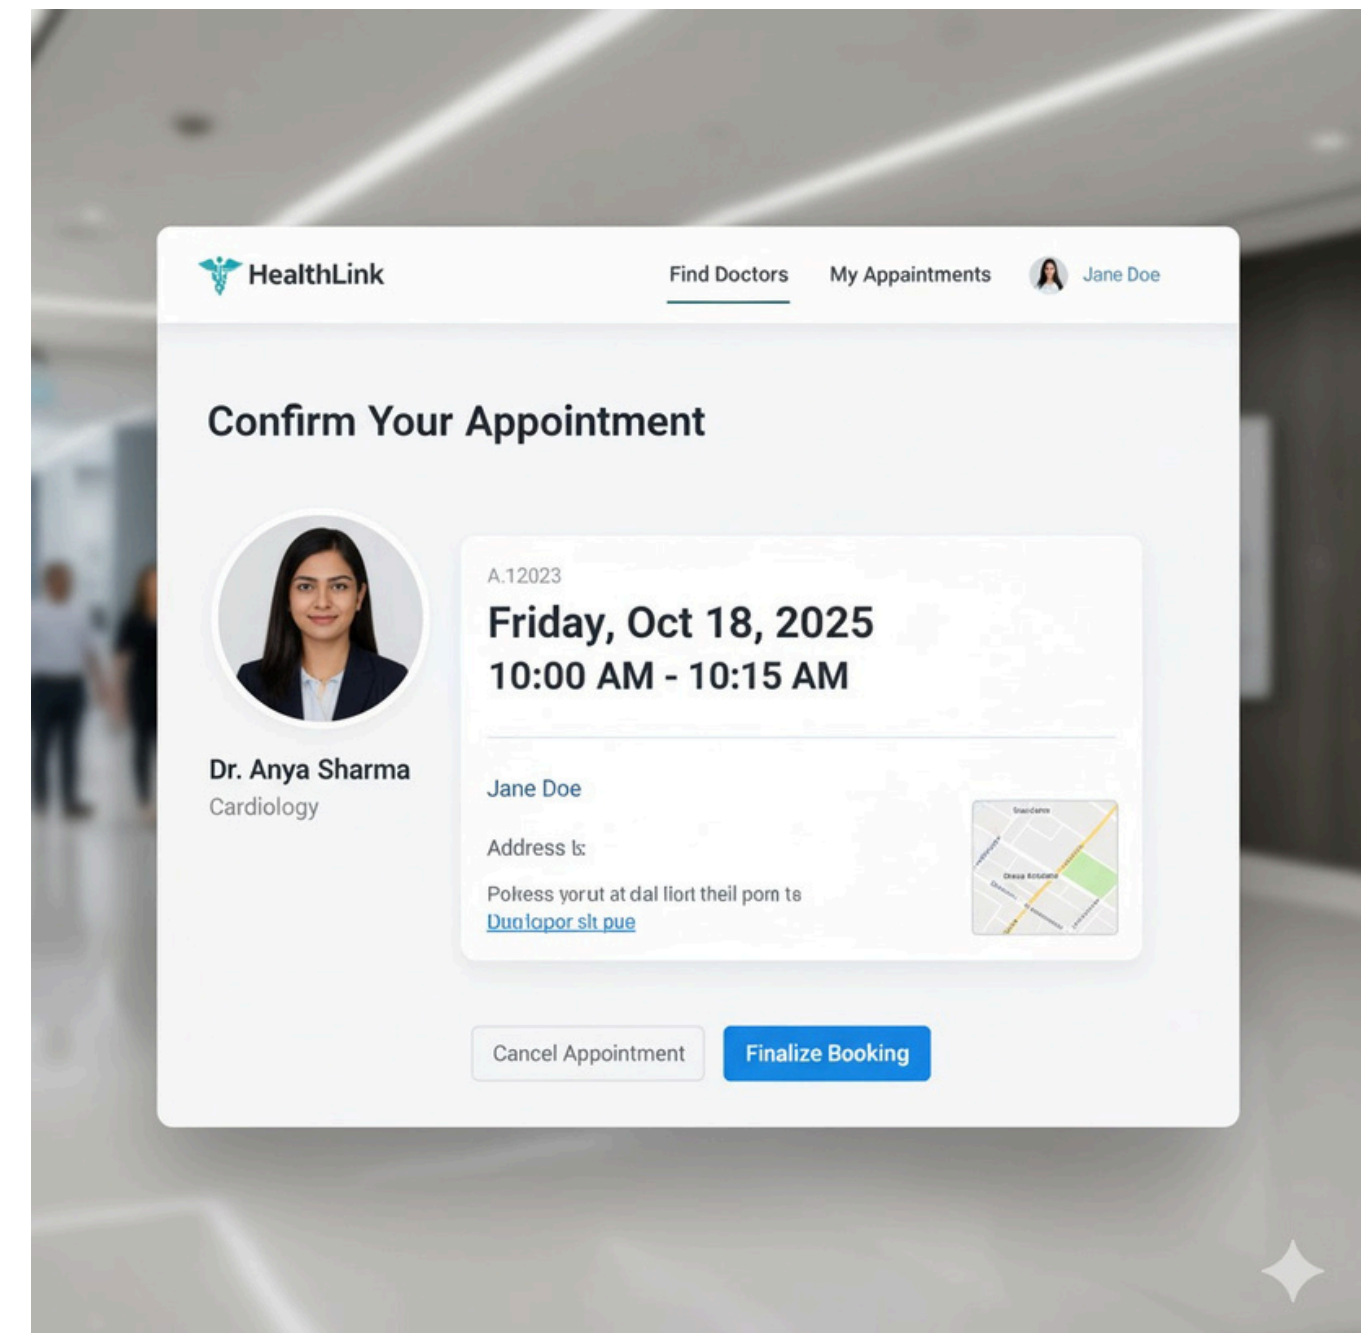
HealthLink

Find Doctors My Appaintments Jane Doe

Confirm Your Appointment

Dr. Anya Sharma
Cardiology

A.12023
Friday, Oct 18, 2025
10:00 AM - 10:15 AM

Jane Doe

Address ls:

Pokess yorut at dal liort theil pom ts
Duolopor slt pue

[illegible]

Cancel Appointment Finalize Booking